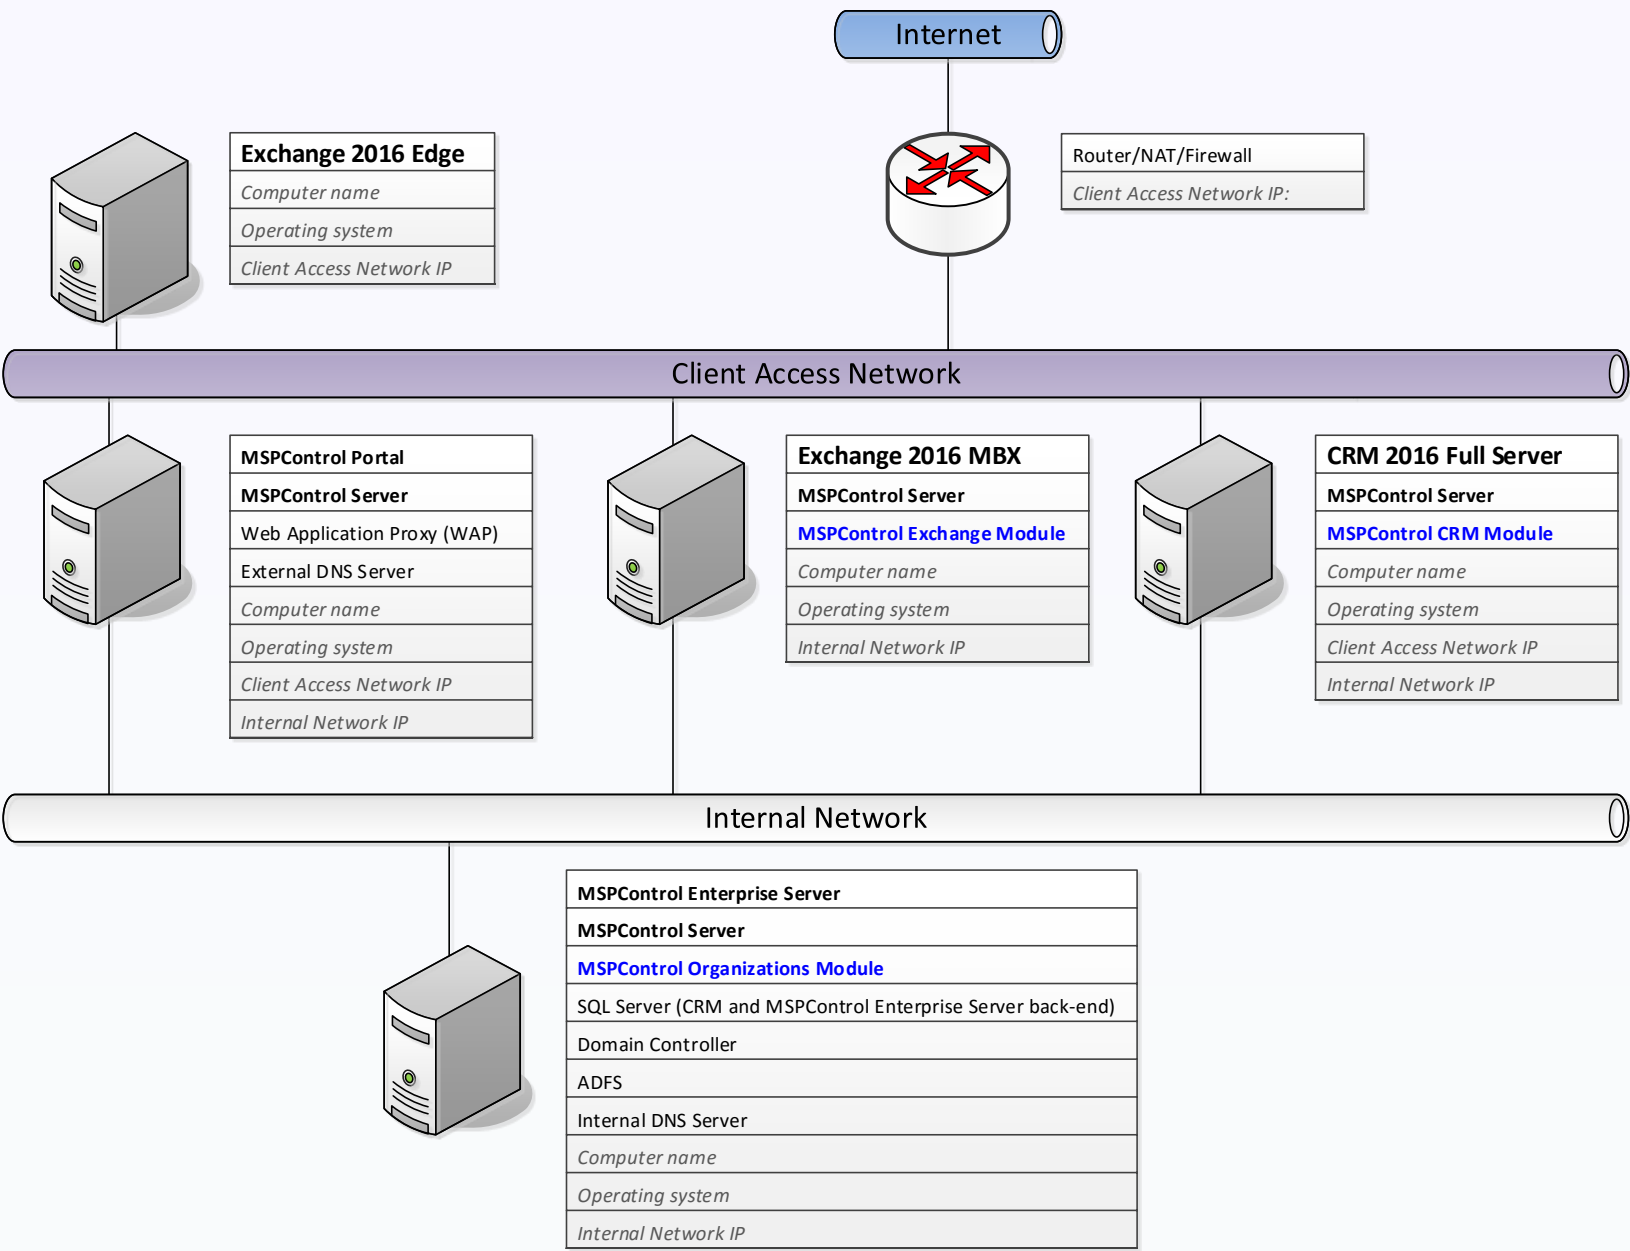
Internet

Exchange 2016 Edge
Computer name
Operating system
Client Access Network IP

Router/NAT/Firewall
Client Access Network IP:

Client Access Network

MSPControl Portal
MSPControl Server
Web Application Proxy (WAP)
External DNS Server
Computer name
Operating system
Client Access Network IP
Internal Network IP

Exchange 2016 MBX
MSPControl Server
MSPControl Exchange Module
Computer name
Operating system
Internal Network IP

CRM 2016 Full Server
MSPControl Server
MSPControl CRM Module
Computer name
Operating system
Client Access Network IP
Internal Network IP

Internal Network

MSPControl Enterprise Server
MSPControl Server
MSPControl Organizations Module
SQL Server (CRM and MSPControl Enterprise Server back-end)
Domain Controller
ADFS
Internal DNS Server
Computer name
Operating system
Internal Network IP